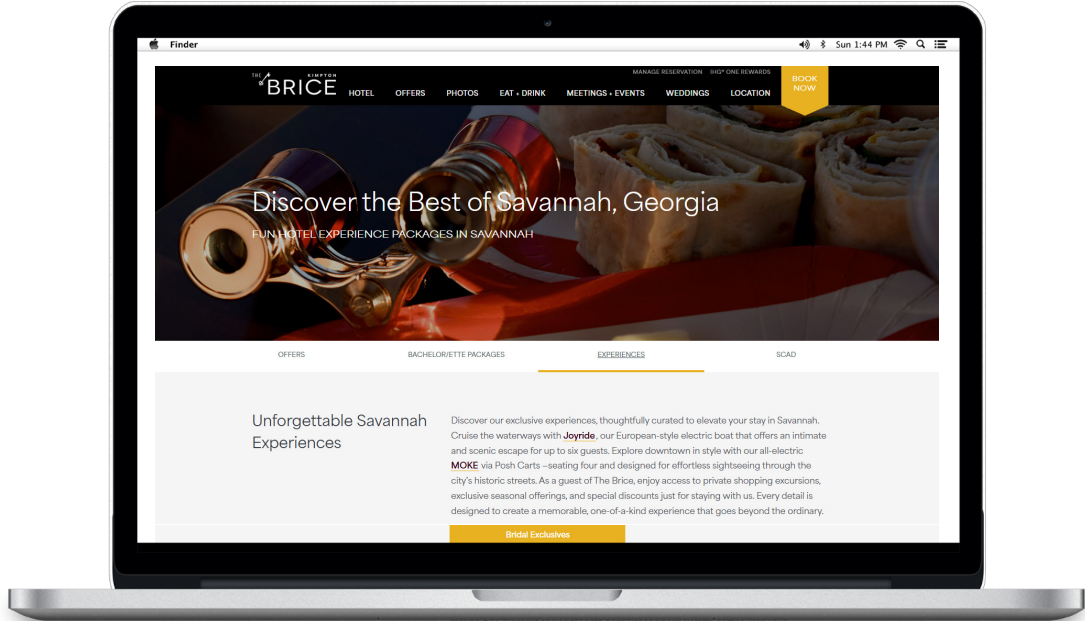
Finder

Sun 1:44 PM

THE KIMPTON BRICE

MANAGE RESERVATION IHG® ONE REWARDS

HOTEL OFFERS PHOTOS EAT + DRINK MEETINGS + EVENTS WEDDINGS LOCATION

BOOK NOW

Discover the Best of Savannah, Georgia

FUN HOTEL EXPERIENCE PACKAGES IN SAVANNAH

OFFERS BACHELOR/ETTE PACKAGES EXPERIENCES SCAD

Unforgettable Savannah Experiences

Discover our exclusive experiences, thoughtfully curated to elevate your stay in Savannah. Cruise the waterways with Joyride, our European-style electric boat that offers an intimate and scenic escape for up to six guests. Explore downtown in style with our all-electric MOKE via Posh Carts –seating four and designed for effortless sightseeing through the city's historic streets. As a guest of The Brice, enjoy access to private shopping excursions, exclusive seasonal offerings, and special discounts just for staying with us. Every detail is designed to create a memorable, one-of-a-kind experience that goes beyond the ordinary.

Bridal Exclusives